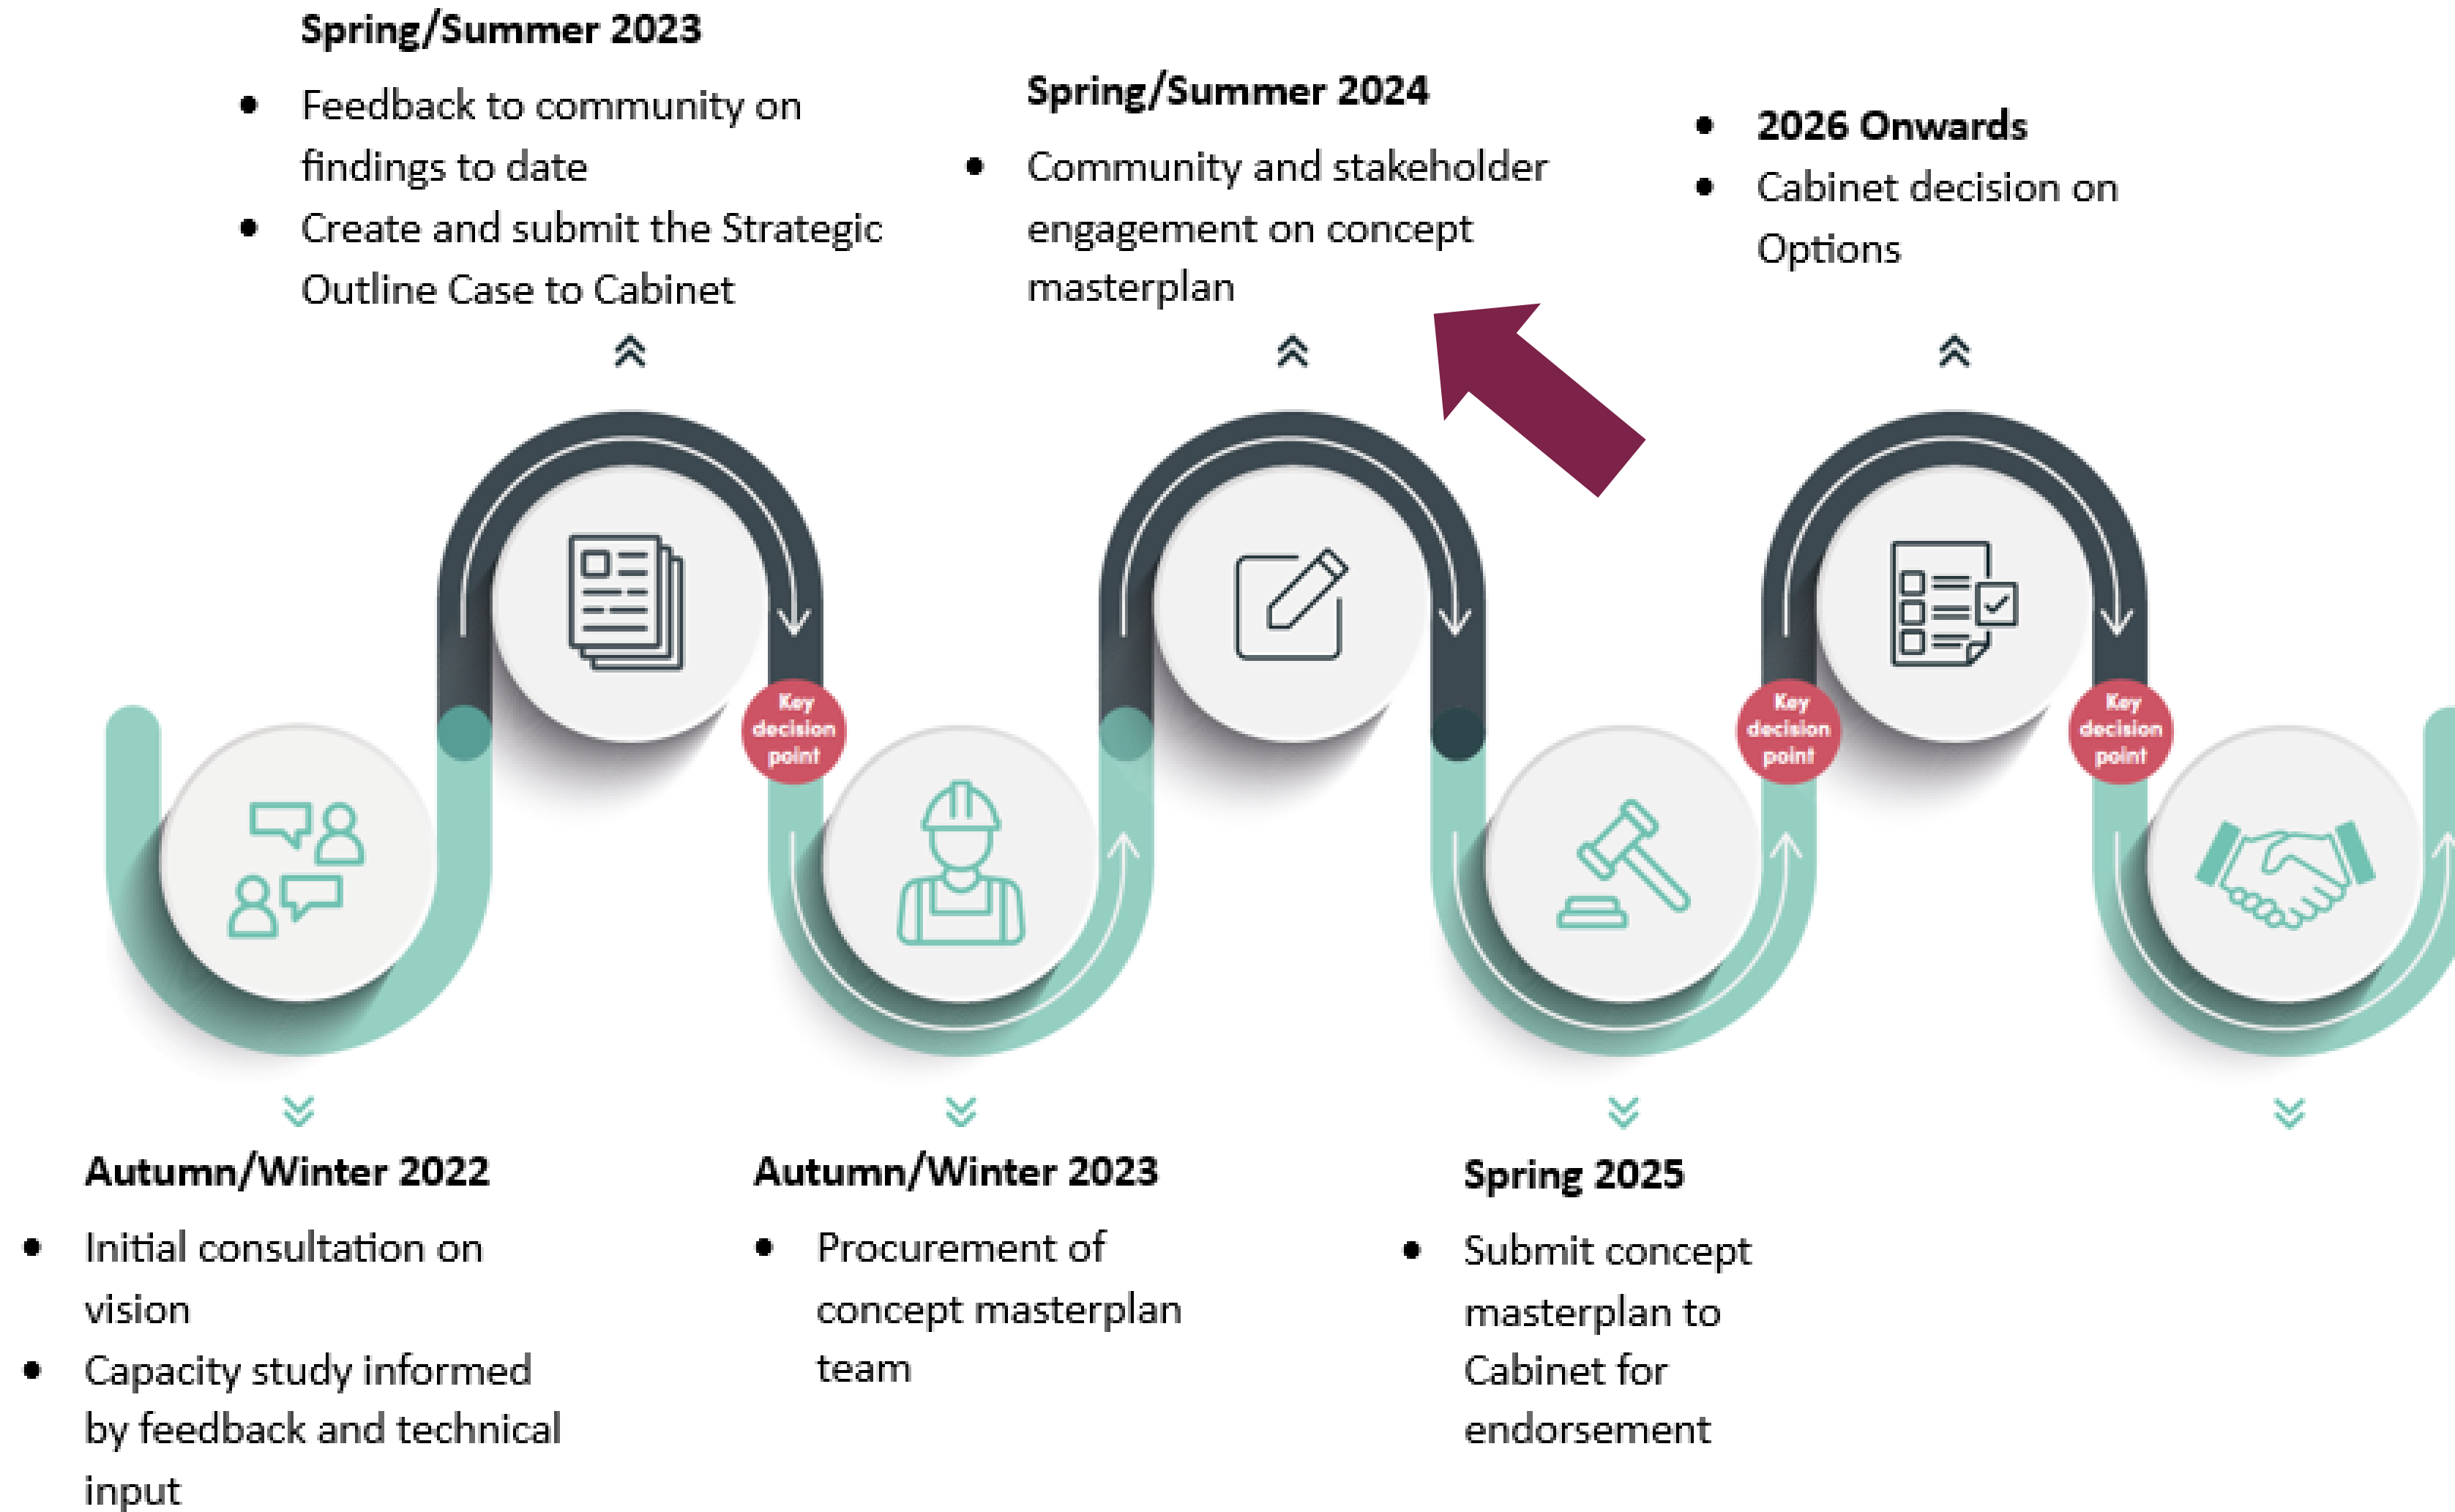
Spring/Summer 2023

- Feedback to community on findings to date
- Create and submit the Strategic Outline Case to Cabinet

Spring/Summer 2024

- Community and stakeholder engagement on concept masterplan

- **2026 Onwards**
- Cabinet decision on Options

Key decision point

Key decision point

Key decision point

Autumn/Winter 2022

- Initial consultation on vision
- Capacity study informed by feedback and technical input

Autumn/Winter 2023

- Procurement of concept masterplan team

Spring 2025

- Submit concept masterplan to Cabinet for endorsement